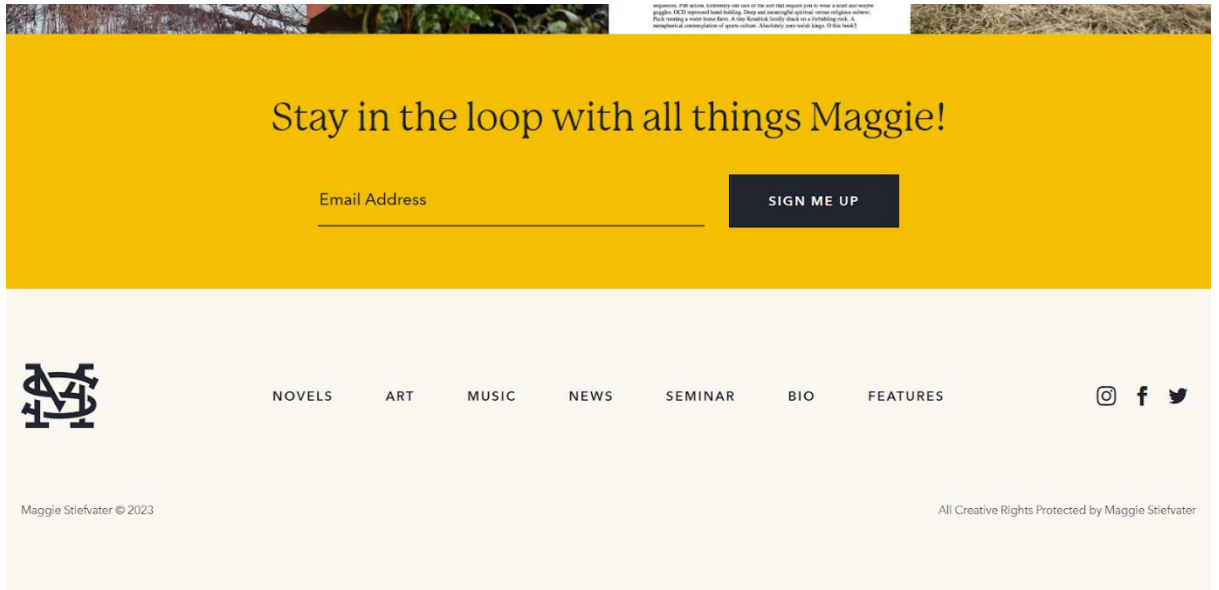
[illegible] goggles. OCD repressed hand-holding. Deep and meaningful spiritual versus religious subtext. Pack running a water horse farm. A tiny Kendrick family shack on a forbidding rock. A metaphorical contemplation of sports culture. Absolutely zero welsh kings. O this book!

Stay in the loop with all things Maggie!

Email Address

SIGN ME UP

NOVELS ART MUSIC NEWS SEMINAR BIO FEATURES

Maggie Stiefvater © 2023

All Creative Rights Protected by Maggie Stiefvater